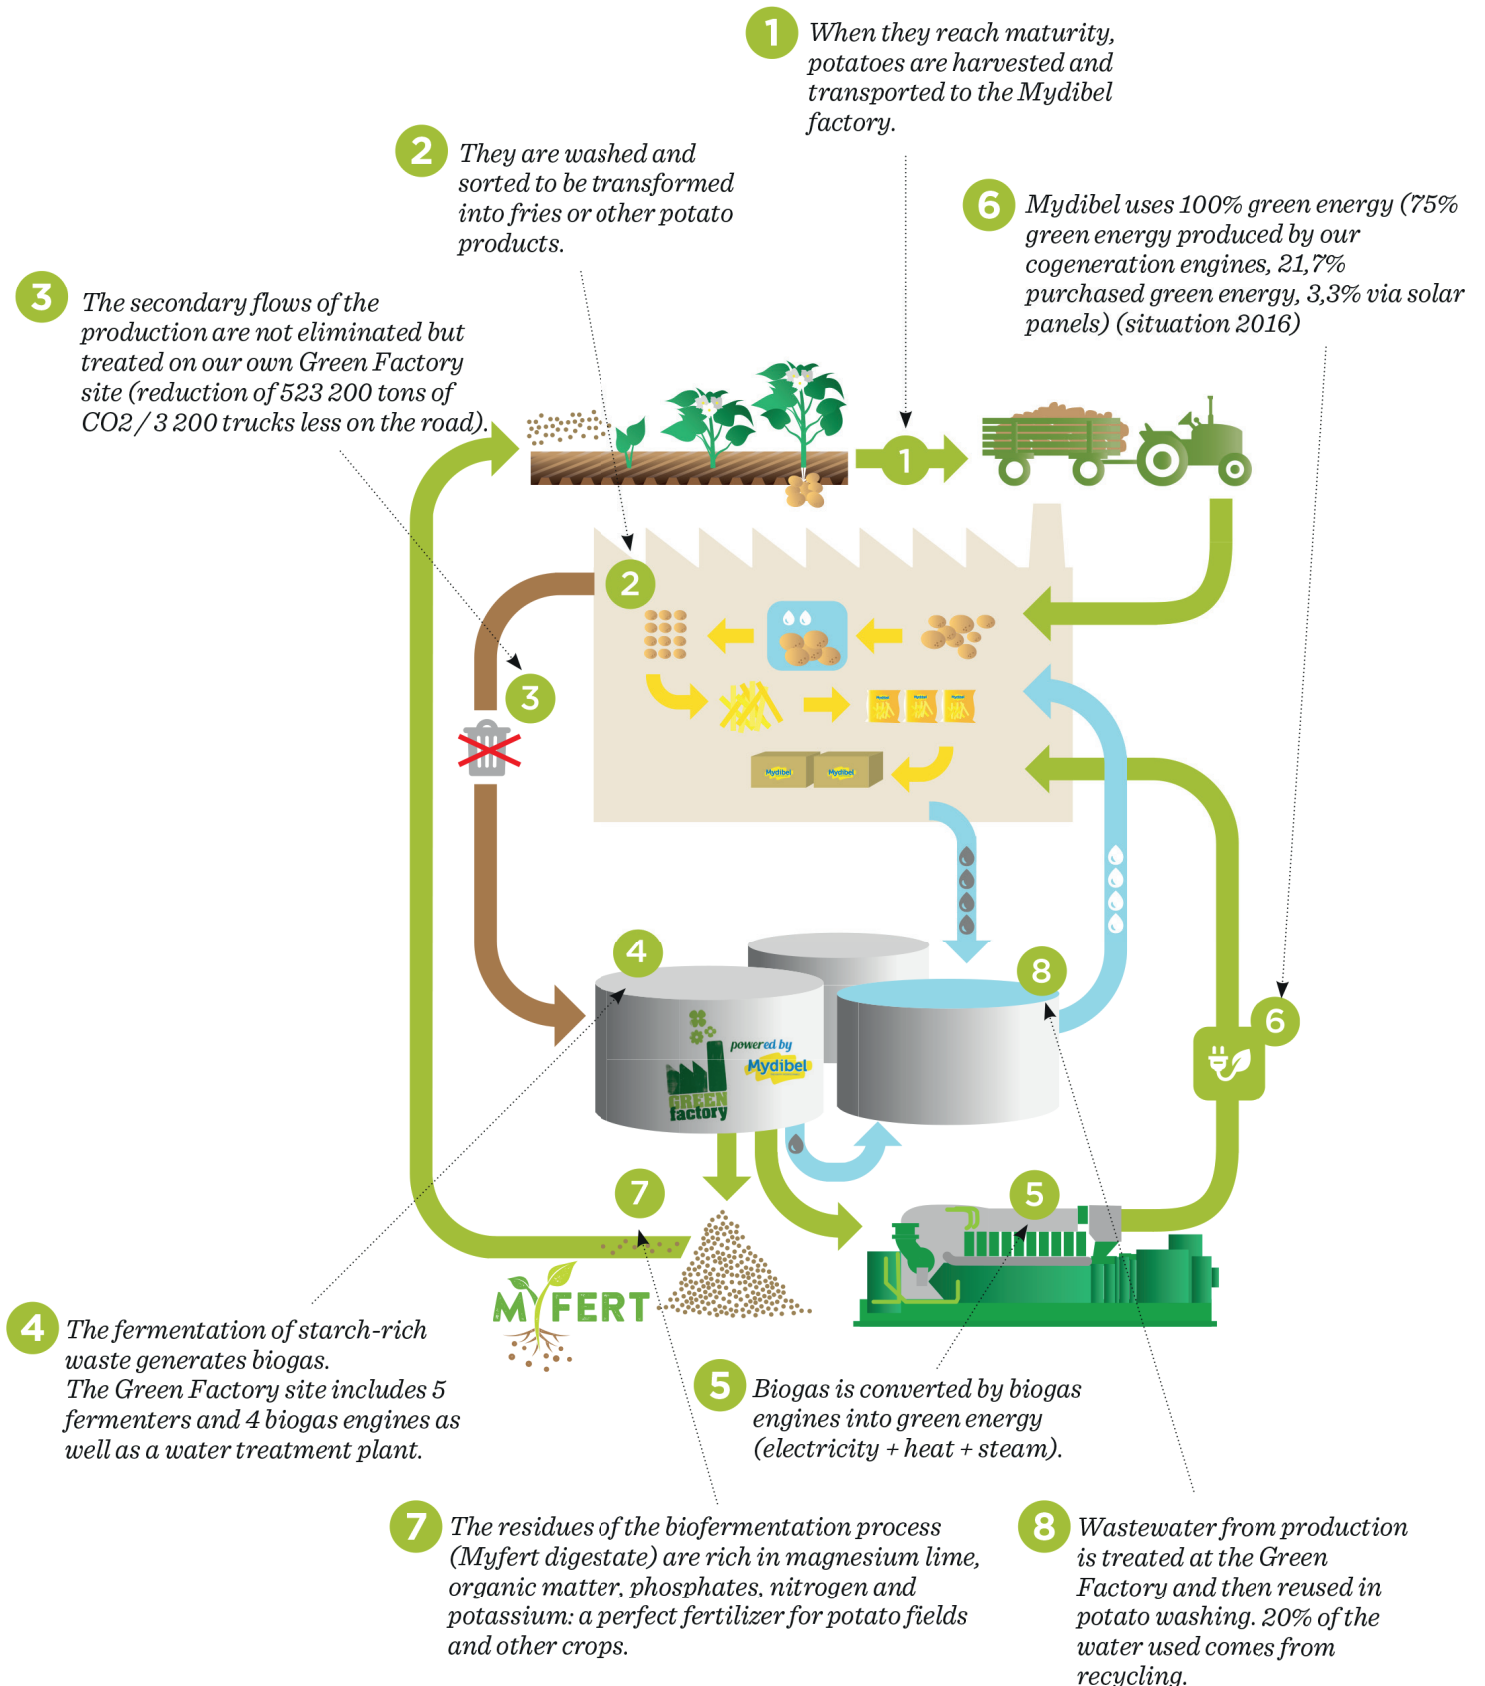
1 When they reach maturity, potatoes are harvested and transported to the Mydibel factory.

2 They are washed and sorted to be transformed into fries or other potato products.

6 Mydibel uses 100% green energy (75% green energy produced by our cogeneration engines, 21,7% purchased green energy, 3,3% via solar panels) (situation 2016)

3 The secondary flows of the production are not eliminated but treated on our own Green Factory site (reduction of 523 200 tons of CO2 / 3 200 trucks less on the road).

1

2

3

4

8

6

powered by Mydibel

GREEN factory

7

5

MYFERT

4 The fermentation of starch-rich waste generates biogas. The Green Factory site includes 5 fermenters and 4 biogas engines as well as a water treatment plant.

5 Biogas is converted by biogas engines into green energy (electricity + heat + steam).

7 The residues of the biofermentation process (Myfert digestate) are rich in magnesium lime, organic matter, phosphates, nitrogen and potassium: a perfect fertilizer for potato fields and other crops.

8 Wastewater from production is treated at the Green Factory and then reused in potato washing. 20% of the water used comes from recycling.